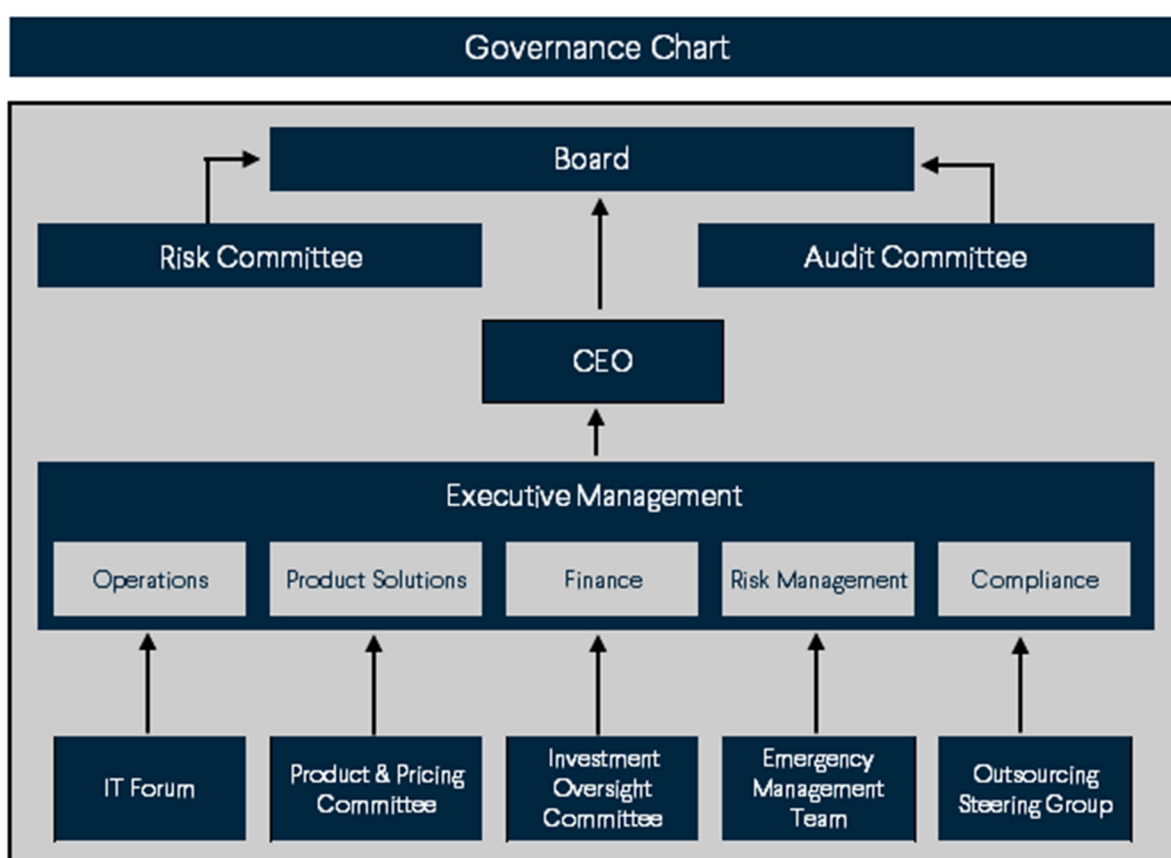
Governance Chart

Board

Risk Committee

Audit Committee

CEO

Executive Management

Operations

Product Solutions

Finance

Risk Management

Compliance

IT Forum

Product & Pricing Committee

Investment Oversight Committee

Emergency Management Team

Outsourcing Steering Group